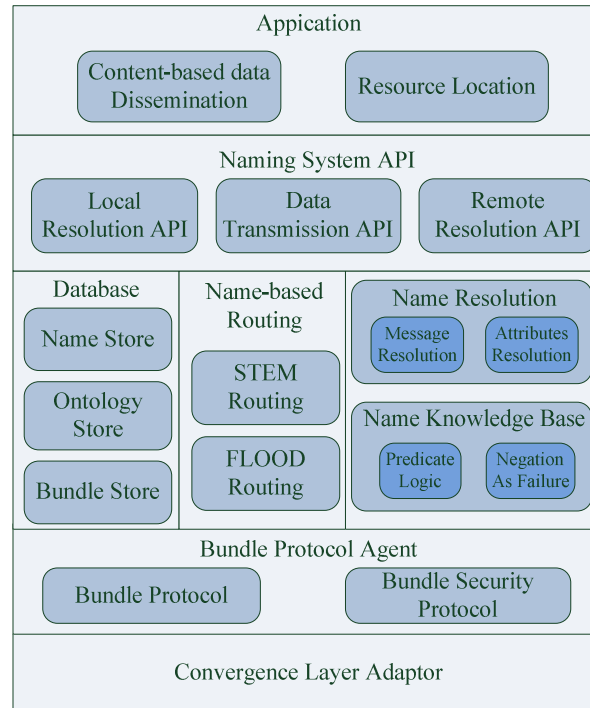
Appication

Content-based data Dissemination

Resource Location

Naming System API

Local Resolution API

Data Transmission API

Remote Resolution API

Database

Name Store

Ontology Store

Bundle Store

Name-based Routing

STEM Routing

FLOOD Routing

Name Resolution

Message Resolution

Attributes Resolution

Name Knowledge Base

Predicate Logic

Negation As Failure

Bundle Protocol Agent

Bundle Protocol

Bundle Security Protocol

Convergence Layer Adaptor